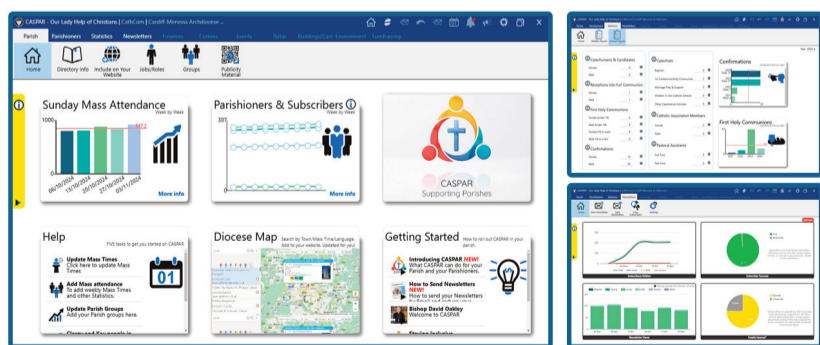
CASPAR - Our Lady Help of Christians | CathCom | Cardiff-Menevia Archdiocese

Parish Parishioners Statistics Newsletters Finance Census Events Rota Buildings/Care Environment Fundraising

Home Directory Info Include on Your Website Jobs/Roles Groups Publicity Material

Sunday Mass Attendance
Week by Week
1000
06/10/2024 13/10/2024 20/10/2024 27/10/2024 03/11/2024
More info

Parishioners & Subscribers
Week by Week
307
More info

CASPAR
Supporting Parishes

Help
Five tasks to get you started on CASPAR
Update Mass Times
Click here to update Mass Times
Add Mass attendance
To add weekly Mass Times and other Statistics.
Update Parish Groups
Click here to update Parish groups here.
01

Diocese Map
Search by Town/Mass Time/Language
Add to your website. Updated for you!

Getting Started
How to roll out CASPAR in your parish.
Introducing CASPAR NEW!
What CASPAR can do for your Parish and your Parishioners.
How to Send Newsletters NEW!
How to send your Newsletters to your Parishioners.
Bishop David Oakley
Welcome to CASPAR

Confirmations
First Holy Communions